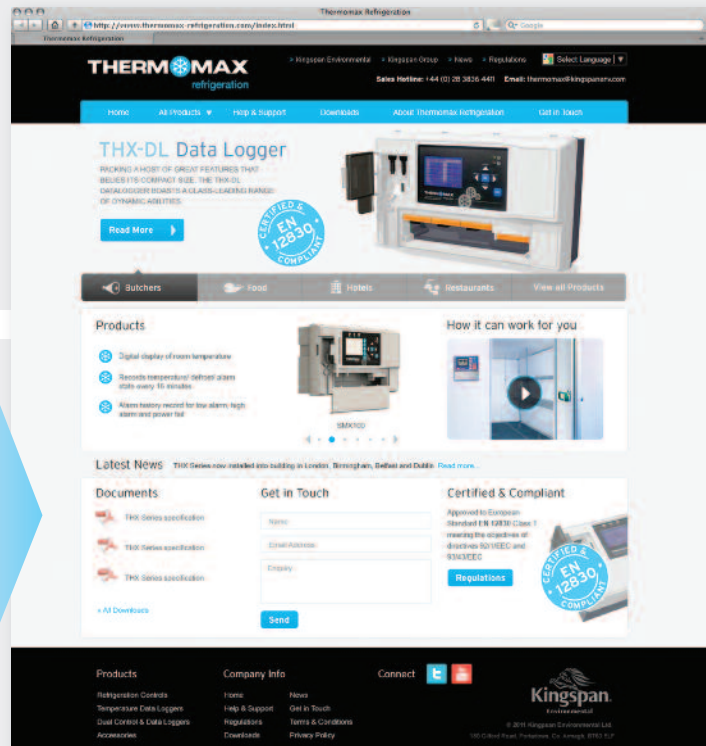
Thermomax Refrigeration

http://www.thermomax-refrigeration.com/index.html

Google

Thermomax Refrigeration

THERMOMAX refrigeration

> Kingspan Environmental > Kingspan Group > News > Regulations Select Language

Sales Hotline: +44 (0) 28 3836 4411 Email: thermomax@kingspanenv.com

Home All Products Help & Support Downloads About Thermomax Refrigeration Get in Touch

THX-DL Data Logger

PACKING A HOST OF GREAT FEATURES THAT BELIES ITS COMPACT SIZE, THE THX-DL DATALOGGER BOASTS A CLASS-LEADING RANGE OF DYNAMIC ABILITIES

Read More

CERTIFIED & EN 12830 COMPLIANT

Butchers Food Hotels Restaurants View all Products

Products

Digital display of room temperature

Records temperature/ defrost/ alarm stats every 15 minutes

Alarm history record for low alarm, high alarm and power fail

SMX100

How it can work for you

Latest News THX Series now installed into building in London, Birmingham, Belfast and Dublin Read more...

Documents

THX Series specification

THX Series specification

THX Series specification

> All Downloads

Get in Touch

Name

Email Address

Enquiry

Send

Certified & Compliant

Approved to European Standard EN 12830 Class 1 meeting the objectives of directives 92/1/EEC and 93/43/EEC

Regulations

CERTIFIED & EN 12830 COMPLIANT

Products

Refrigeration Controls

Temperature Data Loggers

Dual Control & Data Loggers

Accessories

Company Info

Home

Help & Support

Regulations

Downloads

News

Get in Touch

Terms & Conditions

Privacy Policy

Connect

Kingspan. Environmental

© 2011 Kingspan Environmental Ltd.

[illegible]